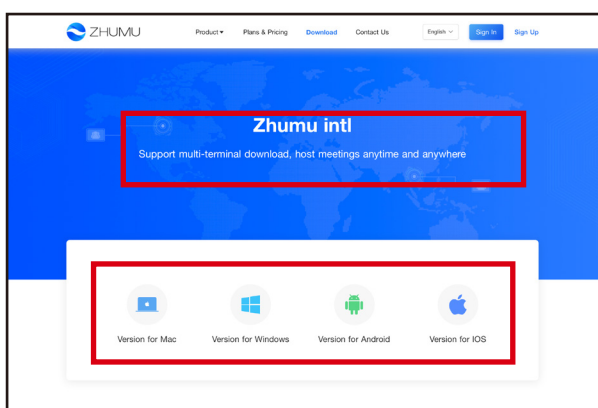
ZHUMU

Product ▾ Plans & Pricing Download Contact Us English Sign In Sign Up

Zhumu intl

Support multi-terminal download, host meetings anytime and anywhere

Version for Mac

Version for Windows

Version for Android

Version for IOS